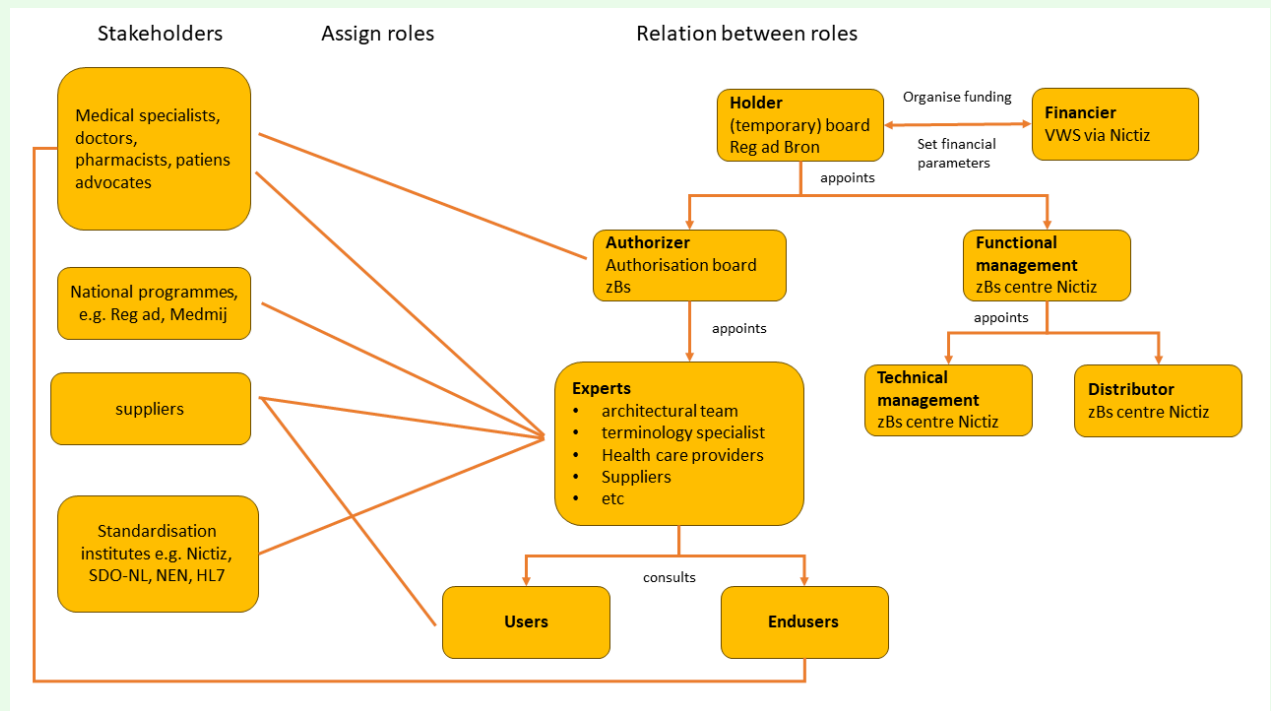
Stakeholders

Assign roles

Relation between roles

Medical specialists, doctors, pharmacists, patiens advocates

National programmes, e.g. Reg ad, Medmij

suppliers

Standardisation institutes e.g. Nictiz, SDO-NL, NEN, HL7

**Holder**
(temporary) board
Reg ad Bron

Organise funding

Set financial parameters

**Financier**
VWS via Nictiz

appoints

**Authorizer**
Authorisation board
zBs

**Functional management**
zBs centre Nictiz

appoints

appoints

**Experts**
• architectural team
• terminology specialist
• Health care providers
• Suppliers
• etc

**Technical management**
zBs centre Nictiz

**Distributor**
zBs centre Nictiz

consults

**Users**

**Endusers**